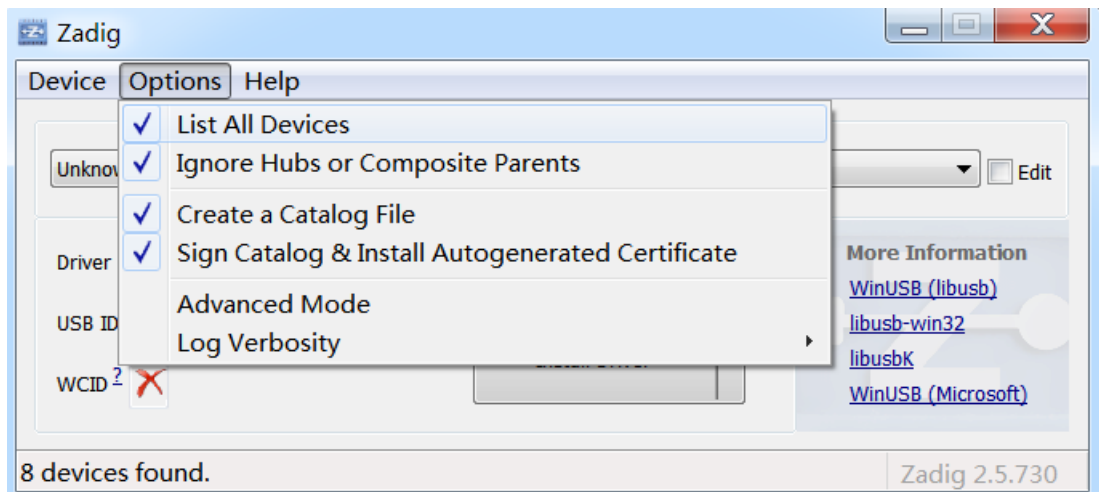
Zadig

Device Options Help

List All Devices
Ignore Hubs or Composite Parents
Create a Catalog File
Sign Catalog & Install Autogenerated Certificate
Advanced Mode
Log Verbosity

Unknow

Edit

Driver

USB ID

WCID ?

More Information
WinUSB (libusb)
libusb-win32
libusbK
WinUSB (Microsoft)

8 devices found.

Zadig 2.5.730